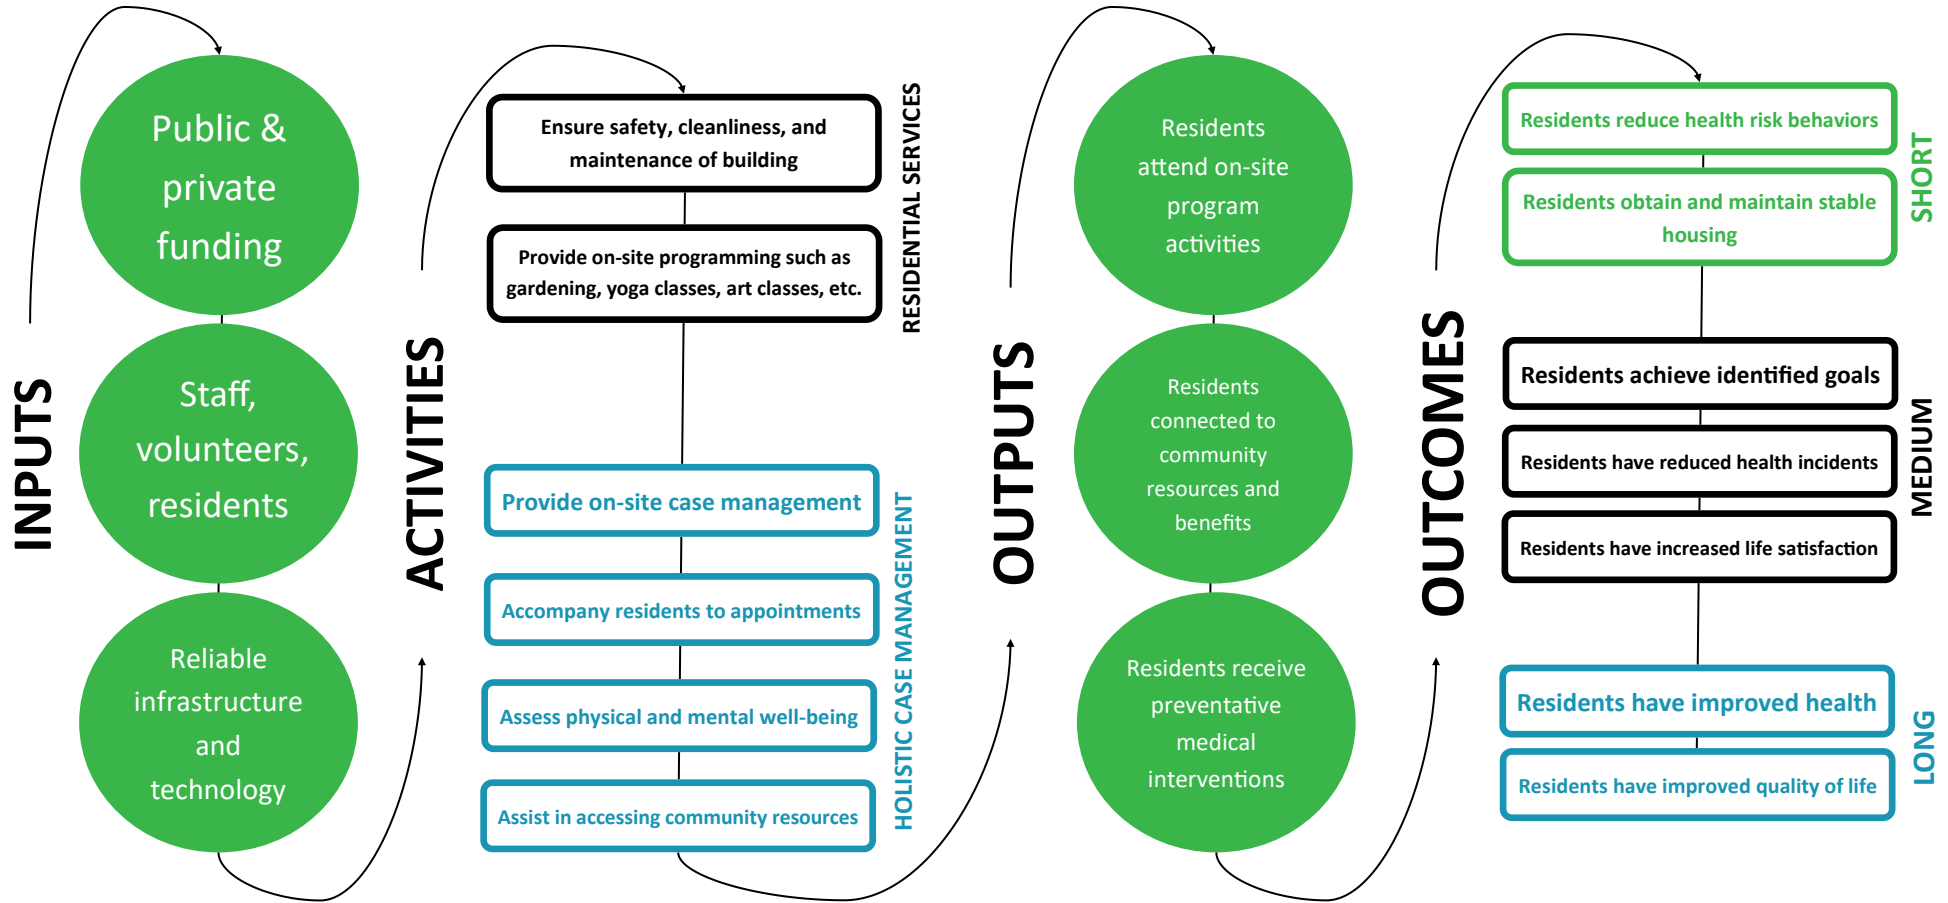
INPUTS

Public & private funding

Staff, volunteers, residents

Reliable infrastructure and technology

ACTIVITIES

RESIDENTIAL SERVICES

Ensure safety, cleanliness, and maintenance of building

Provide on-site programming such as gardening, yoga classes, art classes, etc.

HOLISTIC CASE MANAGEMENT

Provide on-site case management

Accompany residents to appointments

Assess physical and mental well-being

Assist in accessing community resources

OUTPUTS

Residents attend on-site program activities

Residents connected to community resources and benefits

Residents receive preventative medical interventions

OUTCOMES

SHORT

Residents reduce health risk behaviors

Residents obtain and maintain stable housing

MEDIUM

Residents achieve identified goals

Residents have reduced health incidents

Residents have increased life satisfaction

LONG

Residents have improved health

Residents have improved quality of life